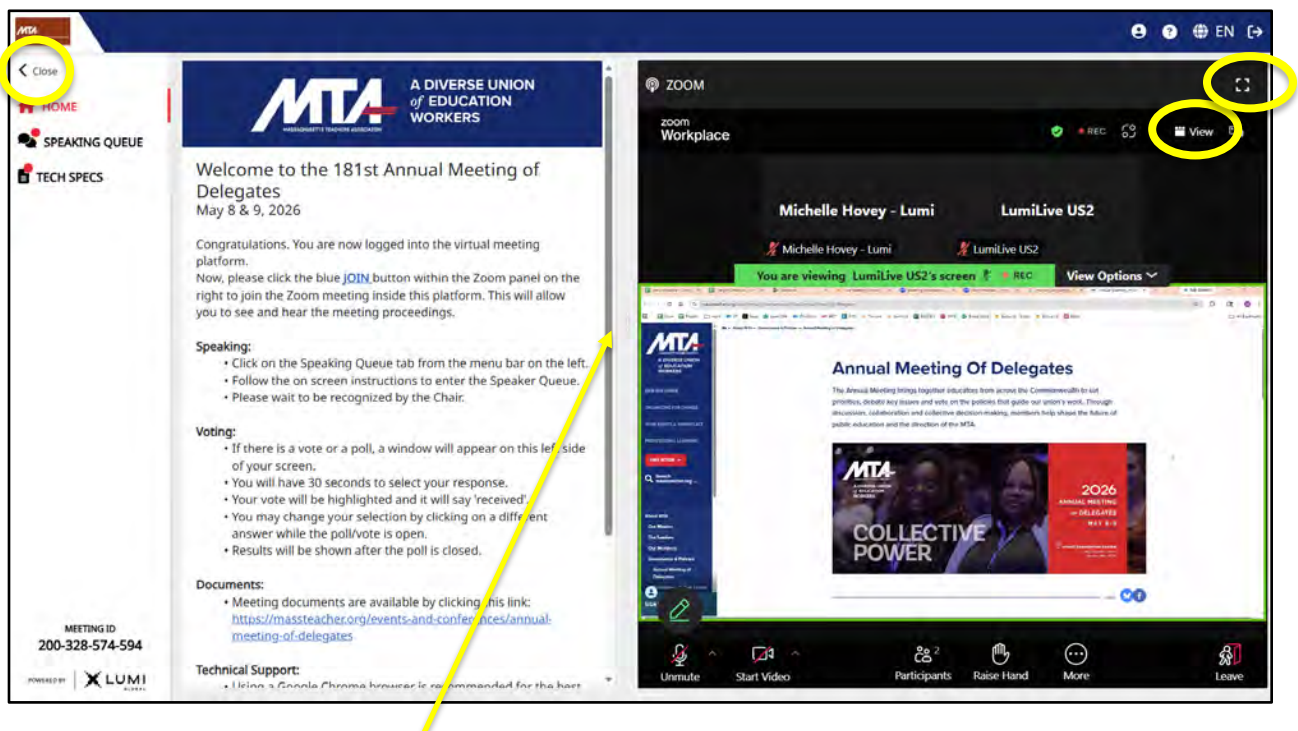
MTA

EN

Close

HOME

SPEAKING QUEUE

TECH SPECS

MEETING ID
200-328-574-594

POWERED BY LUMI

MTA A DIVERSE UNION of EDUCATION WORKERS
MASSACHUSETTS TEACHERS ASSOCIATION

Welcome to the 181st Annual Meeting of Delegates
May 8 & 9, 2026

Congratulations. You are now logged into the virtual meeting platform.
Now, please click the blue JOIN button within the Zoom panel on the right to join the Zoom meeting inside this platform. This will allow you to see and hear the meeting proceedings.

Speaking:
• Click on the Speaking Queue tab from the menu bar on the left.
• Follow the on screen instructions to enter the Speaker Queue.
• Please wait to be recognized by the Chair.

Voting:
• If there is a vote or a poll, a window will appear on this left side of your screen.
• You will have 30 seconds to select your response.
• Your vote will be highlighted and it will say 'received'.
• You may change your selection by clicking on a different answer while the poll/vote is open.
• Results will be shown after the poll is closed.

Documents:
• Meeting documents are available by clicking this link: https://massteacher.org/events-and-conferences/annual-meeting-of-delegates

Technical Support:
• Using a Google Chrome browser is recommended for the best

ZOOM

zoom Workplace

REC

View

Michelle Hovey - Lumi

LumiLive US2

Michelle Hovey - Lumi

LumiLive US2

You are viewing LumiLive US2's screen

REC

View Options

MTA

Annual Meeting Of Delegates

The Annual Meeting brings together educators from across the Commonwealth to set priorities, debate key issues and vote on the policies that guide our union's work. Through discussion, collaboration and collective decision-making, members help shape the future of public education and the direction of the MTA.

MTA

COLLECTIVE POWER

2026
ANNUAL MEETING of DELEGATES
MAY 8-9

Unmute

Start Video

Participants 2

Raise Hand

More

Leave